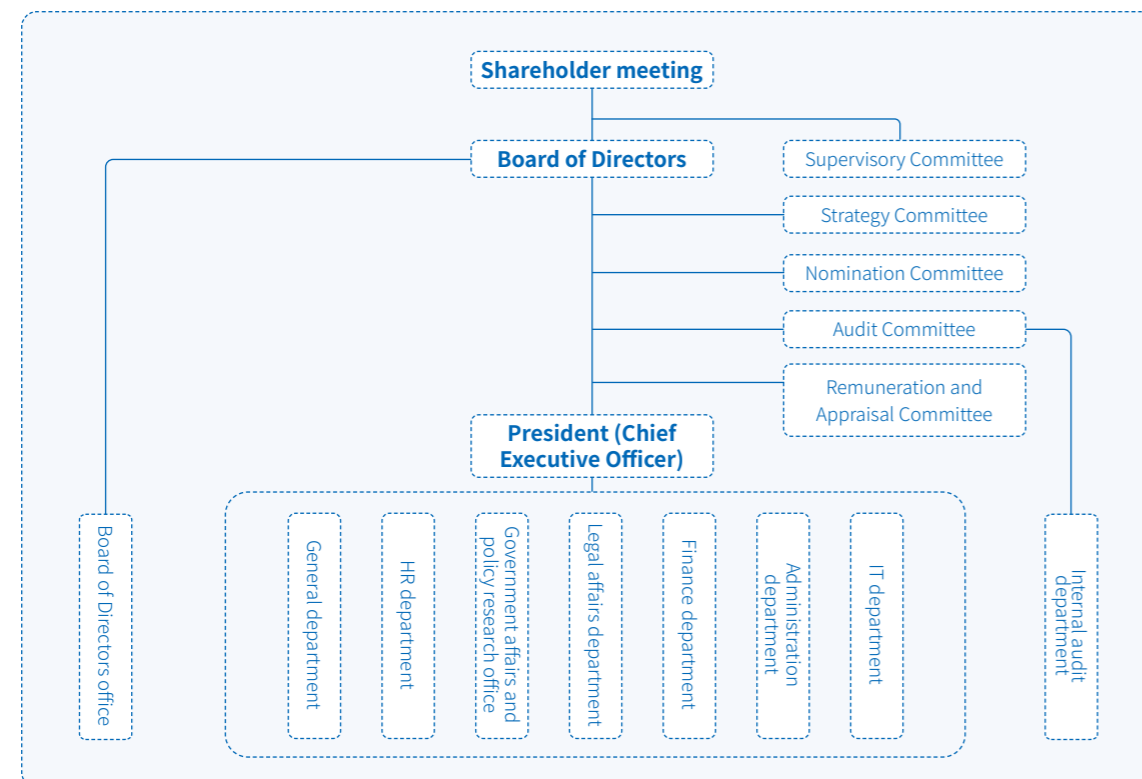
Shareholder meeting

Board of Directors

Supervisory Committee

Strategy Committee

Nomination Committee

Audit Committee

Remuneration and Appraisal Committee

President (Chief Executive Officer)

Board of Directors office

General department

HR department

Government affairs and policy research office

Legal affairs department

Finance department

Administration department

IT department

Internal audit department